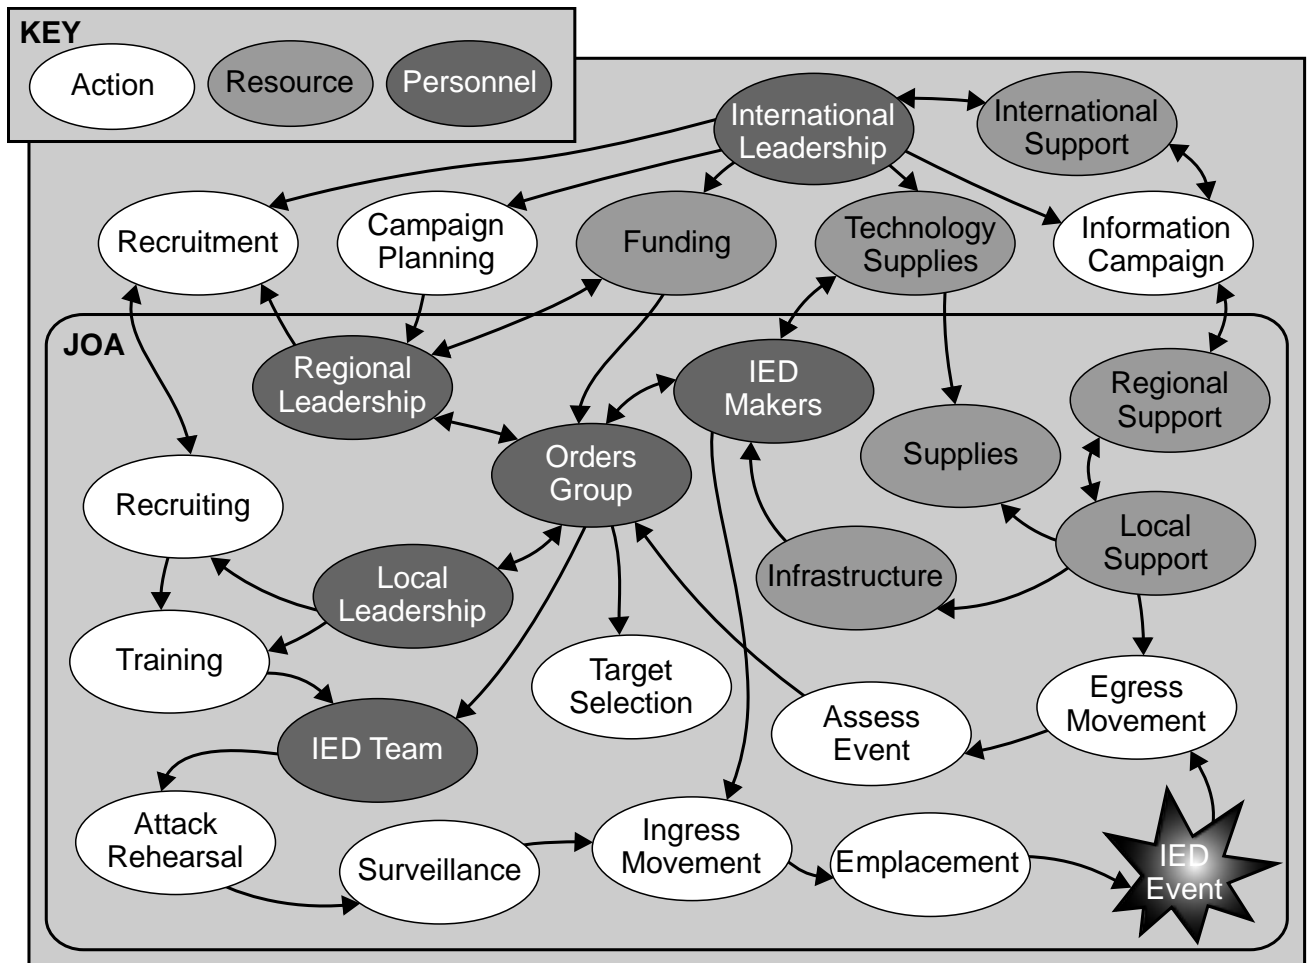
KEY
Action
Resource
Personnel

International Leadership
International Support
Recruitment
Campaign Planning
Funding
Technology Supplies
Information Campaign

JOA
Regional Leadership
IED Makers
Regional Support
Orders Group
Supplies
Recruiting
Local Support
Local Leadership
Infrastructure
Training
Target Selection
Egress Movement
Assess Event
IED Team
Attack Rehearsal
Ingress Movement
Surveillance
Emplacement
IED Event